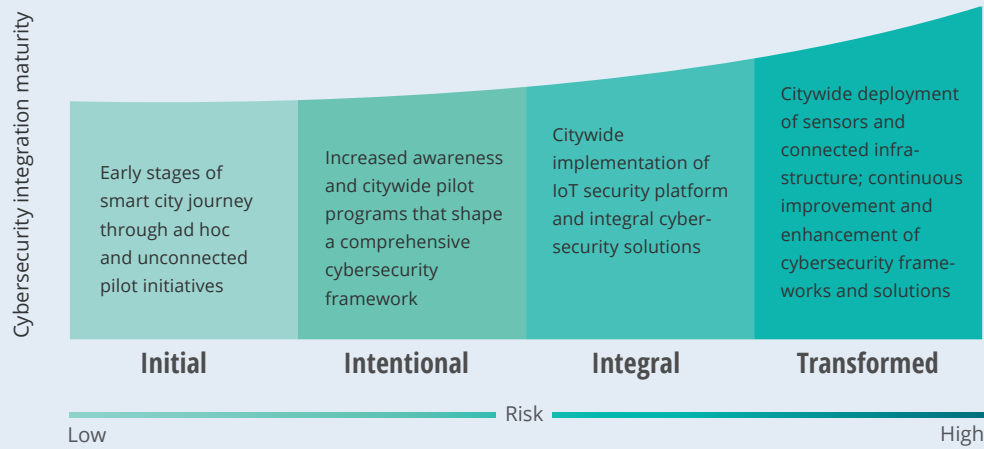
Cybersecurity integration maturity

Early stages of smart city journey through ad hoc and unconnected pilot initiatives

Increased awareness and citywide pilot programs that shape a comprehensive cybersecurity framework

Citywide implementation of IoT security platform and integral cybersecurity solutions

Citywide deployment of sensors and connected infrastructure; continuous improvement and enhancement of cybersecurity frameworks and solutions

Initial

Intentional

Integral

Transformed

Risk

Low

High